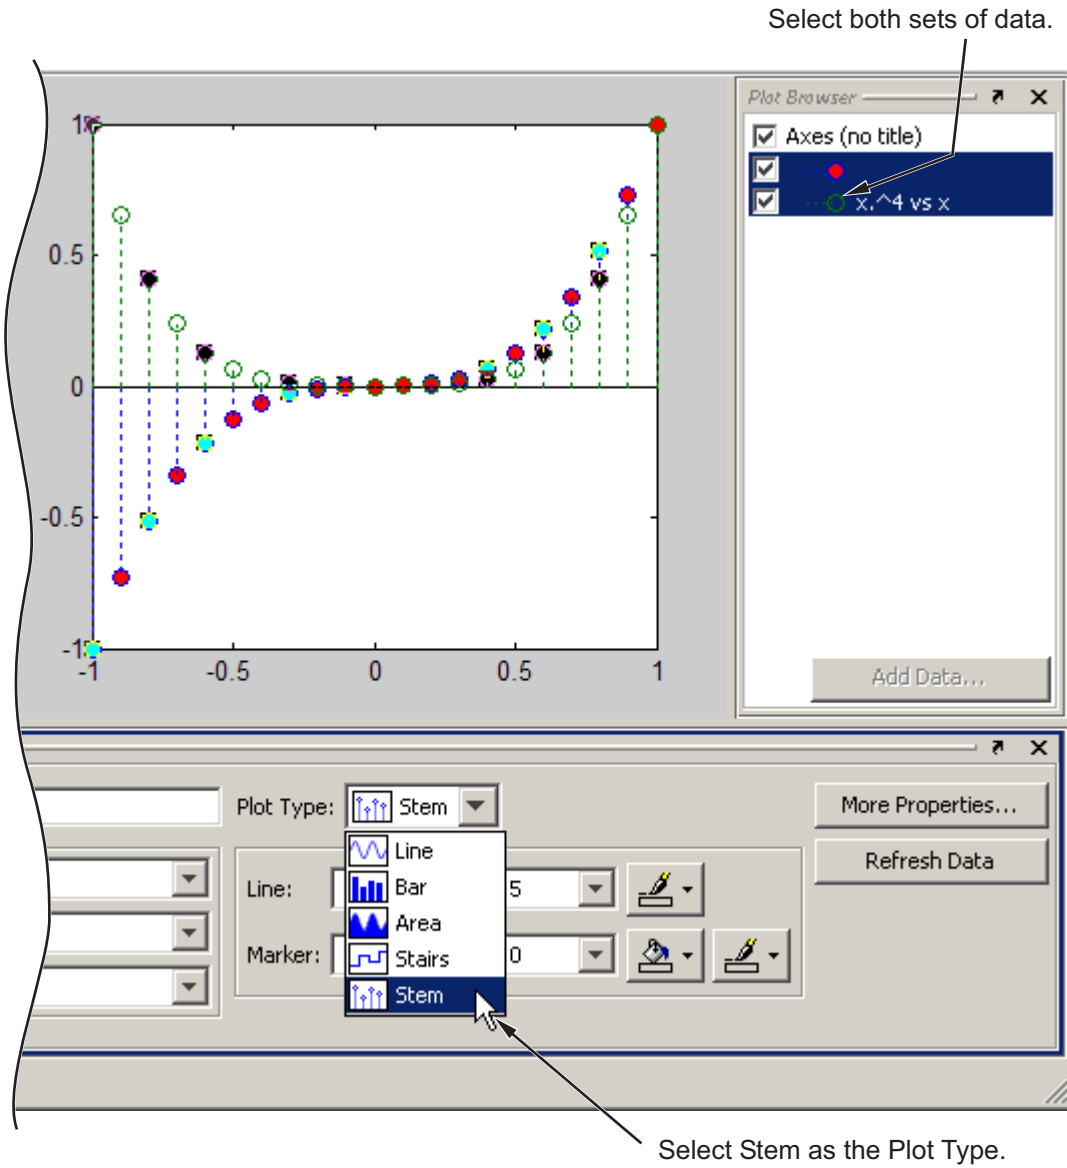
Select both sets of data.

Plot Browser

Axes (no title)

x.^4 vs x

Add Data...

1
0.5
0
-0.5
-1
-1
-0.5
0
0.5
1

Plot Type: Stem

Line
Bar
Area
Stairs
Stem

Line:
5

Marker:
0

More Properties...

Refresh Data

Select Stem as the Plot Type.